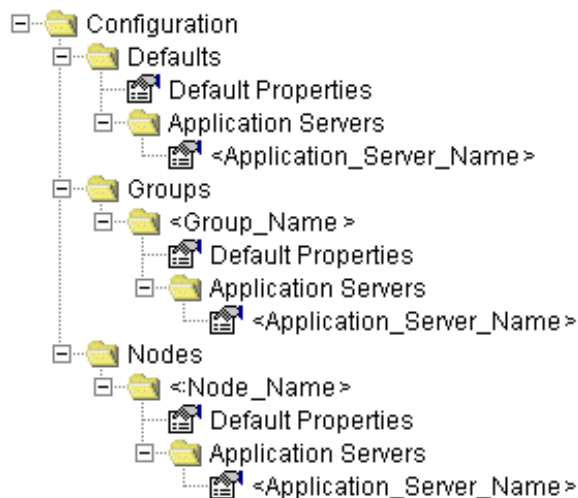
Configuration
Defaults
Default Properties
Application Servers
<Application_Server_Name>
Groups
<Group_Name>
Default Properties
Application Servers
<Application_Server_Name>
Nodes
<Node_Name>
Default Properties
Application Servers
<Application_Server_Name>